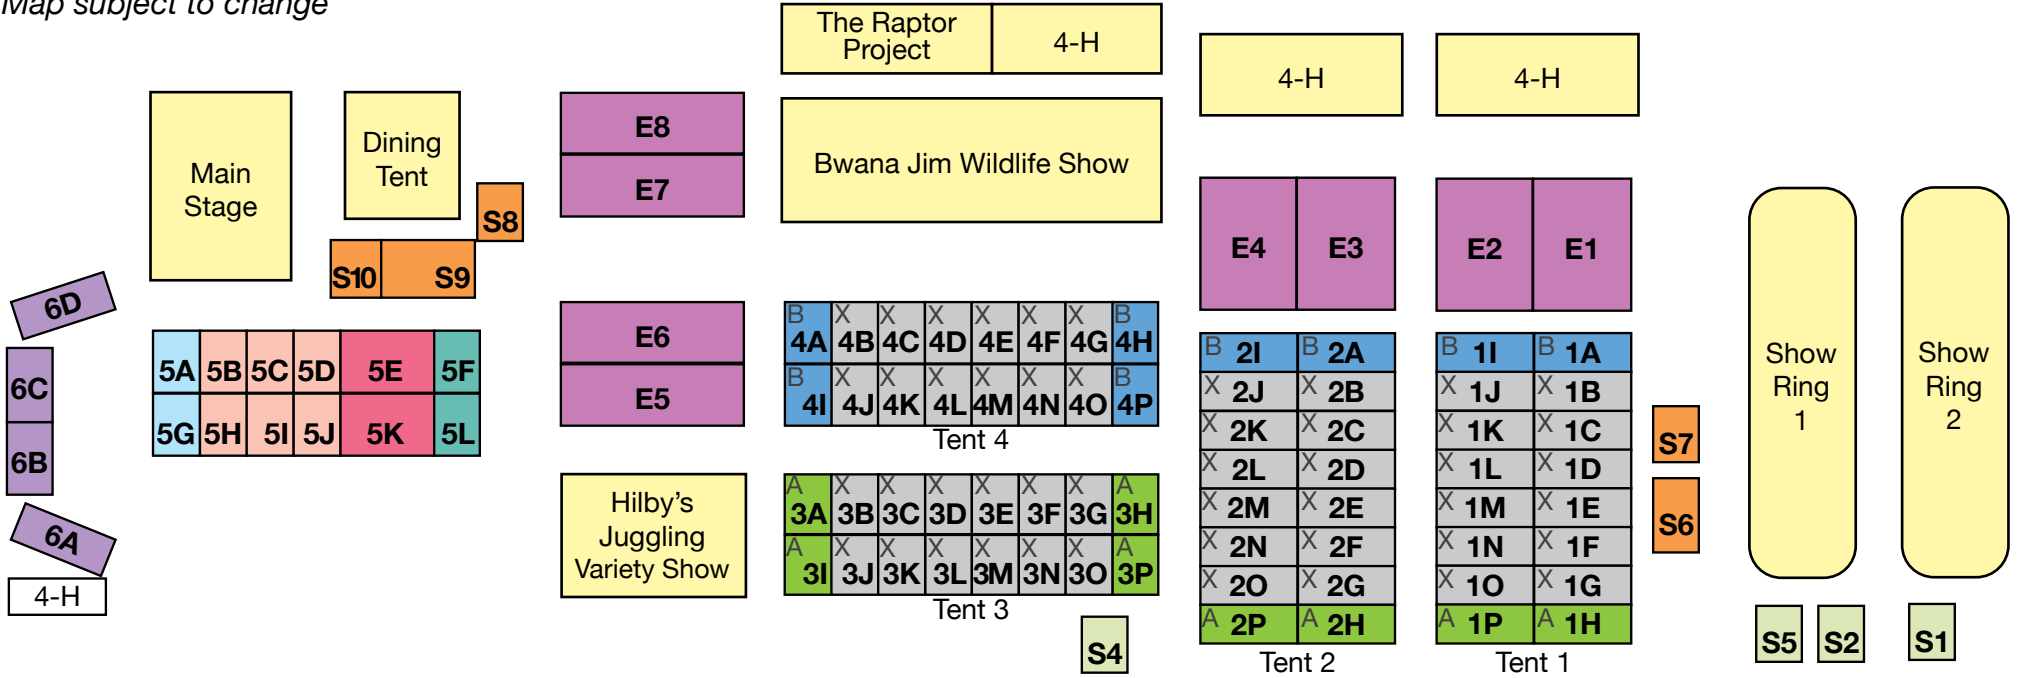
Map subject to change

Main Stage

Dining Tent

S8

S10 S9

6D

6C

6B

6A

4-H

5A 5B 5C 5D 5E 5F
5G 5H 5I 5J 5K 5L

E8
E7

E6
E5

Hilby's Juggling Variety Show

The Raptor Project | 4-H

Bwana Jim Wildlife Show

B 4A | X 4B | X 4C | X 4D | X 4E | X 4F | X 4G | B 4H
B 4I | X 4J | X 4K | X 4L | X 4M | X 4N | X 4O | B 4P
Tent 4

A 3A | X 3B | X 3C | X 3D | X 3E | X 3F | X 3G | A 3H
A 3I | X 3J | X 3K | X 3L | X 3M | X 3N | X 3O | A 3P
Tent 3

S4

4-H

E4 E3

| B 2I | B 2A |
|---|---|
| X 2J | X 2B |
| X 2K | X 2C |
| X 2L | X 2D |
| X 2M | X 2E |
| X 2N | X 2F |
| X 2O | X 2G |
| A 2P | A 2H |

Tent 2

4-H

E2 E1

| B 1I | B 1A |
|---|---|
| X 1J | X 1B |
| X 1K | X 1C |
| X 1L | X 1D |
| X 1M | X 1E |
| X 1N | X 1F |
| X 1O | X 1G |
| A 1P | A 1H |

Tent 1

S7

S6

Show Ring 1

Show Ring 2

S5 S2 S1